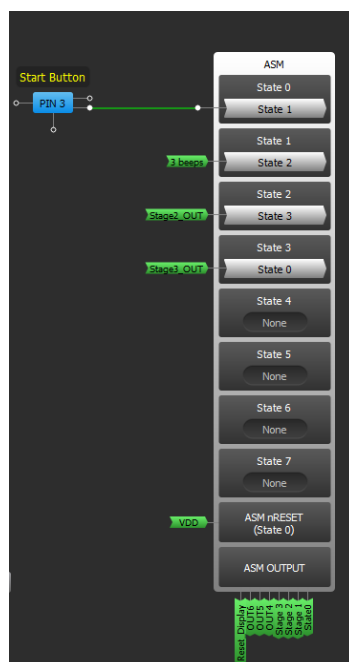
Start Button

PIN 3

ASM

State 0

State 1

State 1

3 beeps

State 2

State 2

Stage2_OUT

State 3

State 3

Stage3_OUT

State 0

State 4

None

State 5

None

State 6

None

State 7

None

VDD

ASM nRESET
(State 0)

ASM OUTPUT

Reset_Display
OUT6
OUT5
OUT4
Stage 3
Stage 2
Stage 1
State0